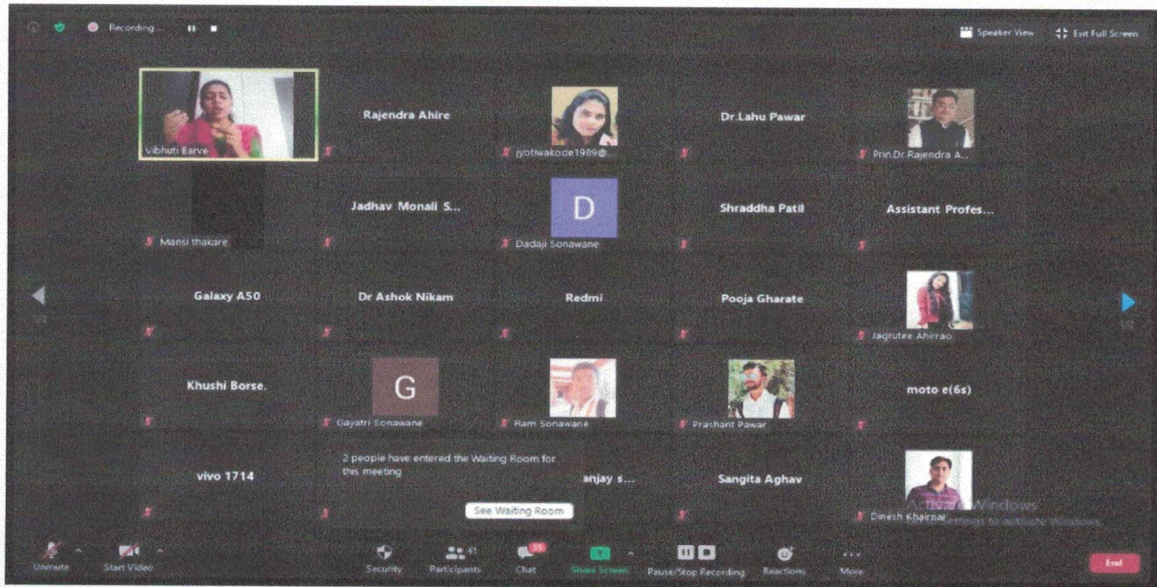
Recording...

Speaker View

Exit Full Screen

Vibhuti Barve

Rajendra Ahire

jyotiwakode1989@...

Dr.Lahu Pawar

Prin.Dr.Rajendra A...

Mansi thakare

Jadhav Monali S...

D

Dadaji Sonawane

Shraddha Patil

Assistant Profes...

1/2

Galaxy A50

Dr Ashok Nikam

Redmi

Pooja Gharate

Jagrutee Ahirrao

1/2

Khushi Borse.

G

Gayatri Sonawane

Ram Sonawane

Prashant Pawar

moto e(6s)

vivo 1714

2 people have entered the Waiting Room for this meeting

See Waiting Room

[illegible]anjay s...

Sangita Aghav

Dinesh Khairnar

Activate Windows

Go to Settings to activate Windows.

Unmute

Start Video

Security

41

Participants

35

Chat

Share Screen

Pause/Stop Recording

Reactions

More

End